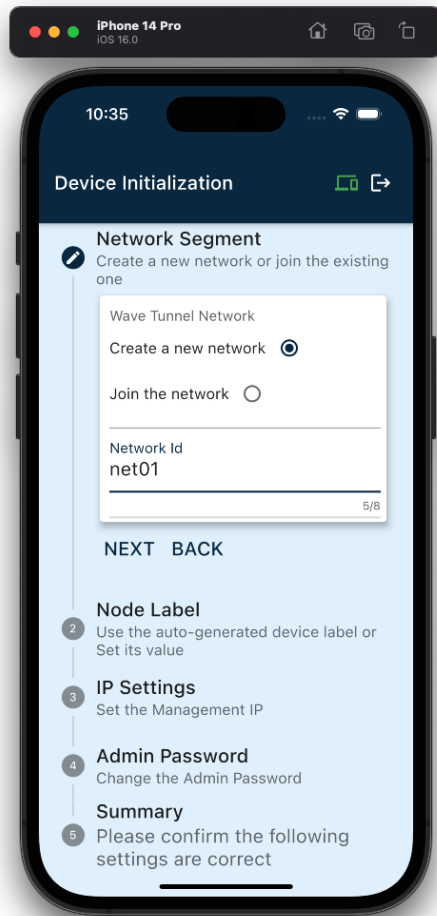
iPhone 14 Pro
iOS 16.0

10:35

Device Initialization

Network Segment
Create a new network or join the existing one

Wave Tunnel Network
Create a new network
Join the network

Network Id
net01
5/8

NEXT BACK

2 Node Label
Use the auto-generated device label or Set its value

3 IP Settings
Set the Management IP

4 Admin Password
Change the Admin Password

5 Summary
Please confirm the following settings are correct